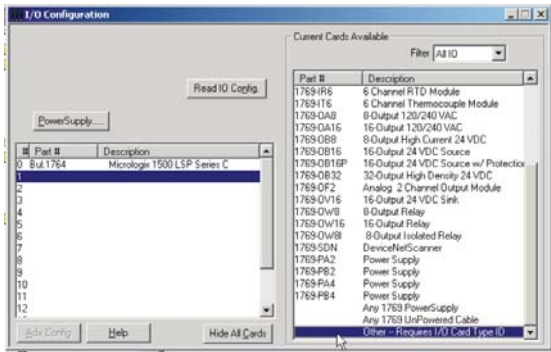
I/O Configuration

Read IO Config.

PowerSupply...

| # | Part # | Description |
|---|---|---|
| 0 | Bul.1764 | Micrologix 1500 LSP Series C |
| 1 | | |
| 2 | | |
| 3 | | |
| 4 | | |
| 5 | | |
| 6 | | |
| 7 | | |
| 8 | | |
| 9 | | |
| 10 | | |
| 11 | | |
| 12 | | |

Adv Config   Help   Hide All Cards

Current Cards Available

Filter All IO

| Part # | Description |
|---|---|
| 1769-IR6 | 6 Channel RTD Module |
| 1769-IT6 | 6 Channel Thermocouple Module |
| 1769-OA8 | 8-Output 120/240 VAC |
| 1769-OA16 | 16-Output 120/240 VAC |
| 1769-OB8 | 8-Output High Current 24 VDC |
| 1769-OB16 | 16-Output 24 VDC Source |
| 1769-OB16P | 16-Output 24 VDC Source w/ Protection |
| 1769-OB32 | 32-Output High Density 24 VDC |
| 1769-OF2 | Analog 2 Channel Output Module |
| 1769-OV16 | 16-Output 24 VDC Sink |
| 1769-OW8 | 8-Output Relay |
| 1769-OW16 | 16-Output Relay |
| 1769-OW8I | 8-Output Isolated Relay |
| 1769-SDN | DeviceNetScanner |
| 1769-PA2 | Power Supply |
| 1769-PB2 | Power Supply |
| 1769-PA4 | Power Supply |
| 1769-PB4 | Power Supply |
| | Any 1769 PowerSupply |
| | Any 1769 UnPowered Cable |
| | Other -- Requires I/O Card Type ID |